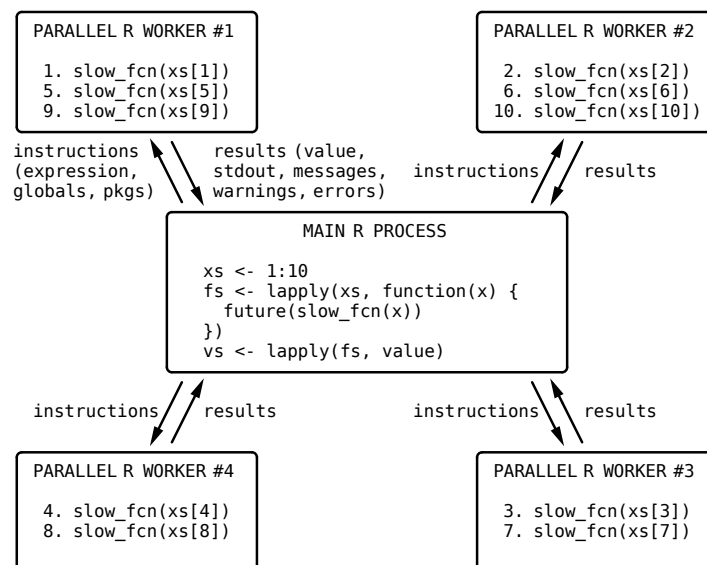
PARALLEL R WORKER #1

1. slow_fcn(xs[1])
5. slow_fcn(xs[5])
9. slow_fcn(xs[9])

PARALLEL R WORKER #2

2. slow_fcn(xs[2])
6. slow_fcn(xs[6])
10. slow_fcn(xs[10])

instructions (expression, globals, pkgs)

results (value, stdout, messages, warnings, errors)

instructions

results

MAIN R PROCESS

xs <- 1:10
fs <- lapply(xs, function(x) {
  future(slow_fcn(x))
})
vs <- lapply(fs, value)

instructions

results

instructions

results

PARALLEL R WORKER #4

4. slow_fcn(xs[4])
8. slow_fcn(xs[8])

PARALLEL R WORKER #3

3. slow_fcn(xs[3])
7. slow_fcn(xs[7])